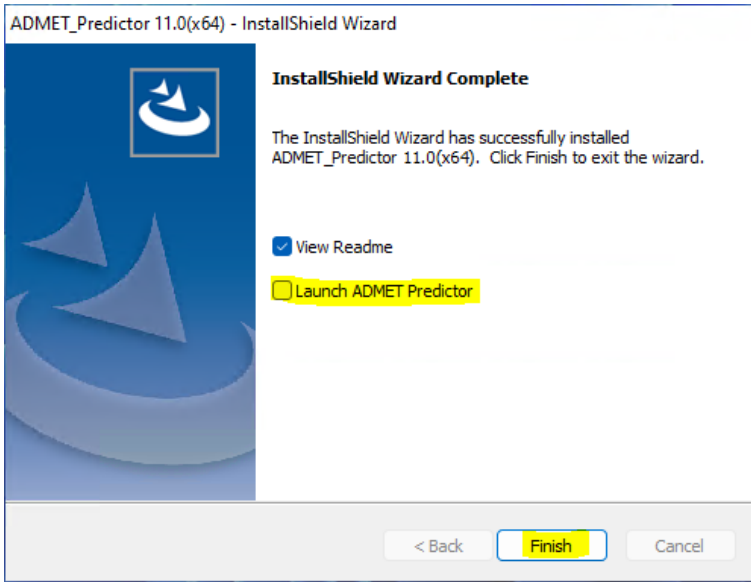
ADMET_Predictor 11.0(x64) - InstallShield Wizard

InstallShield Wizard Complete

The InstallShield Wizard has successfully installed ADMET_Predictor 11.0(x64). Click Finish to exit the wizard.

View Readme

Launch ADMET Predictor

< Back

Finish

Cancel